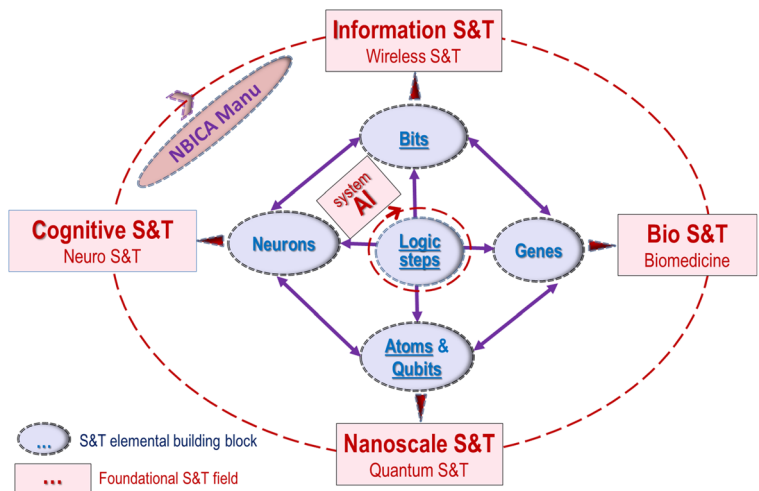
Information S&T
Wireless S&T

NBICA Manu

Bits

system
AI

Cognitive S&T
Neuro S&T

Neurons

Logic steps

Genes

Bio S&T
Biomedicine

Atoms & Qubits

... S&T elemental building block

... Foundational S&T field

Nanoscale S&T
Quantum S&T